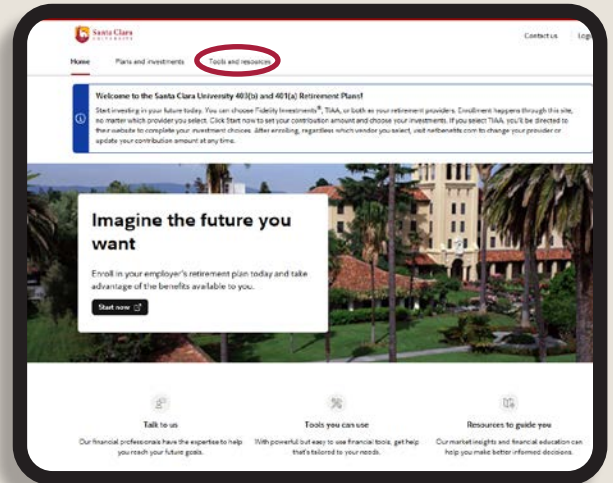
Santa Clara UNIVERSITY

Contact us Log

Home Plans and investments Tools and resources

Welcome to the Santa Clara University 403(b) and 401(a) Retirement Plans!

Start investing in your future today. You can choose Fidelity Investments®, TIAA, or both as your retirement providers. Enrollment happens through this site, no matter which provider you select. Click Start now to set your contribution amount and choose your investments. If you select TIAA, you'll be directed to their website to complete your investment choices. After enrolling, regardless which vendor you select, visit netbenefits.com to change your provider or update your contribution amount at any time.

Imagine the future you want

Enroll in your employer's retirement plan today and take advantage of the benefits available to you.

Start now

Talk to us

Our financial professionals have the expertise to help you reach your future goals.

Tools you can use

With powerful but easy to use financial tools, get help that's tailored to your needs.

Resources to guide you

Our market insights and financial education can help you make better informed decisions.